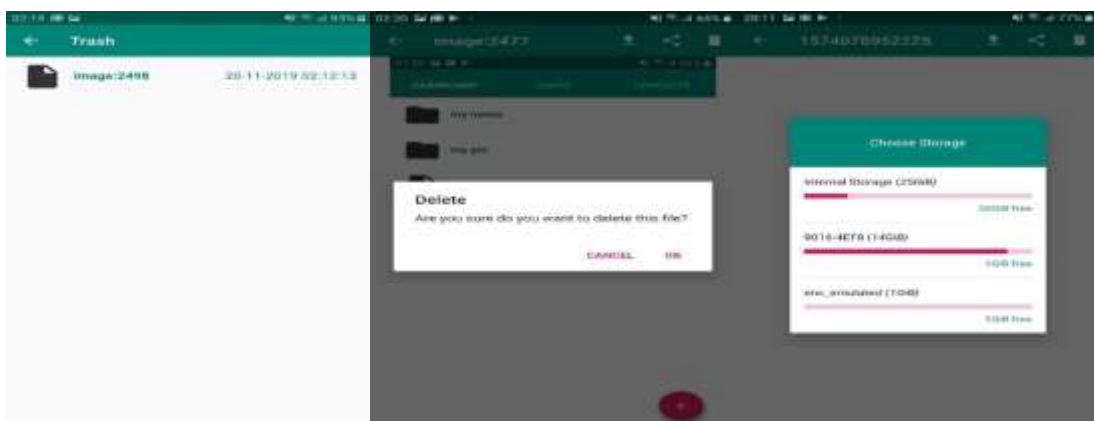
02:13

Trash

image:2498 20-11-2019 02:12:13

02:20

image:2477

my notes

my pdf

Delete

Are you sure do you want to delete this file?

CANCEL OK

02:11

1574076952225

Choose Storage

Internal Storage (25GB)

20GB free

9016-4EF8 (14GB)

1GB free

enc_emulated (1GB)

1GB free